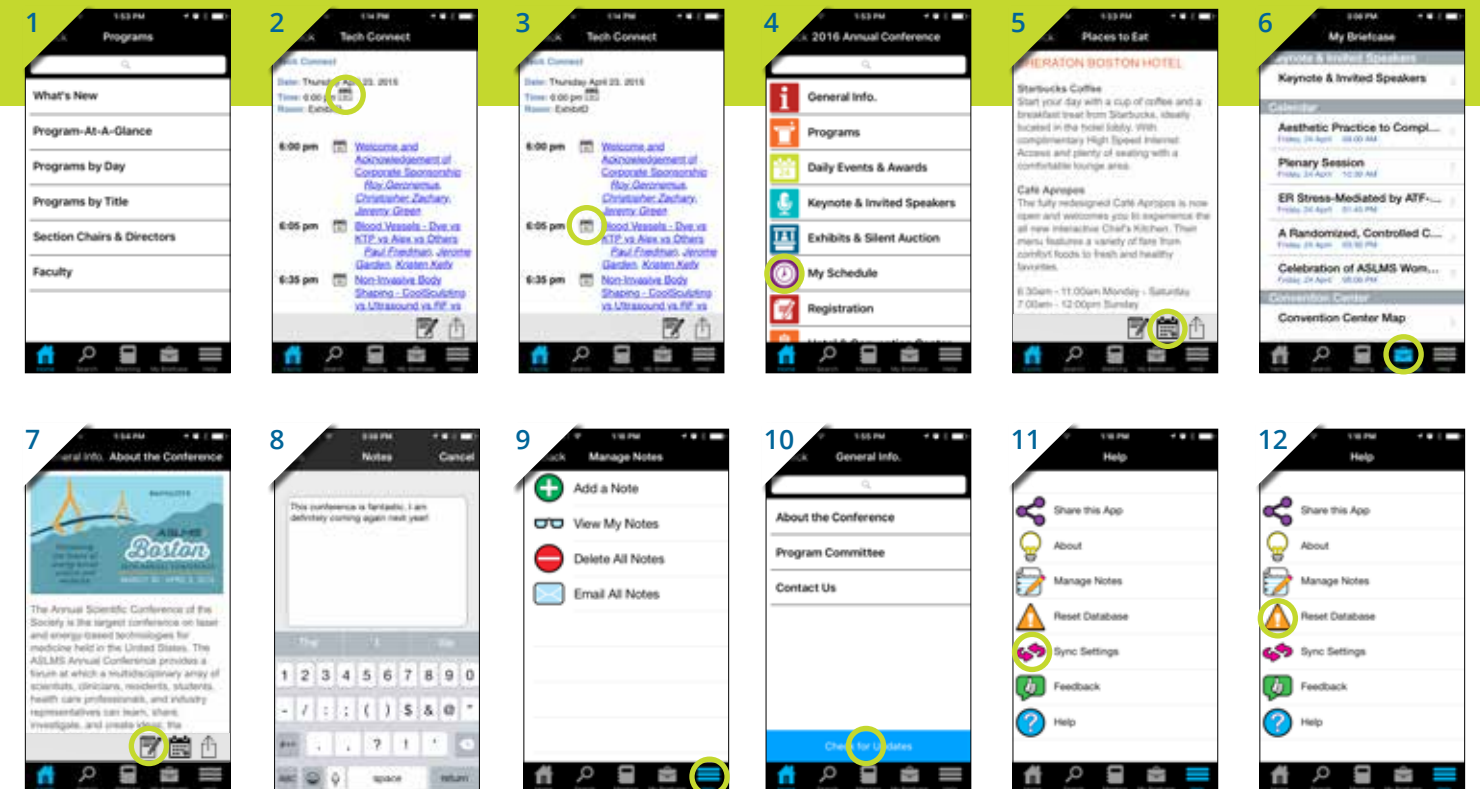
1

1:53 PM

Programs

What's New

Program-At-A-Glance

Programs by Day

Programs by Title

Section Chairs & Directors

Faculty

2

1:14 PM

Tech Connect

Date: Thursday April 23, 2015

Time: 6:00 pm

Room: Exhibit

6:00 pm Welcome and Acknowledgement of Corporate Sponsorship Roy Geronemus, Christopher Zachary, Jeremy Green

6:05 pm Blood Vessels - Dye vs KTP vs Alex vs Others Paul Friedman, Jerome Garden, Kristen Kelly

6:35 pm Non-Invasive Body Shaping - CoolSculpting vs Ultrasound vs RF vs

3

1:14 PM

Tech Connect

Tech Connect

Date: Thursday April 23, 2015

Time: 6:00 pm

Room: ExhibitD

6:00 pm Welcome and Acknowledgement of Corporate Sponsorship Roy Geronemus, Christopher Zachary, Jeremy Green

6:05 pm Blood Vessels - Dye vs KTP vs Alex vs Others Paul Friedman, Jerome Garden, Kristen Kelly

6:35 pm Non-Invasive Body Shaping - CoolSculpting vs Ultrasound vs RF vs

4

1:53 PM

2016 Annual Conference

General Info.

Programs

Daily Events & Awards

Keynote & Invited Speakers

Exhibits & Silent Auction

My Schedule

Registration

5

1:53 PM

Places to Eat

SHERATON BOSTON HOTEL

Starbucks Coffee
Start your day with a cup of coffee and a breakfast treat from Starbucks, ideally located in the hotel lobby. With complimentary High Speed Internet Access and plenty of seating with a comfortable lounge area.

Café Apropos
The fully redesigned Café Apropos is now open and welcomes you to experience the all new interactive Chef's Kitchen. Their menu features a variety of fare from comfort foods to fresh and healthy favorites.

6:30am - 11:00am Monday - Saturday
7:00am - 12:00pm Sunday

6

3:08 PM

My Briefcase

Keynote & Invited Speakers

Keynote & Invited Speakers

Calendar

Aesthetic Practice to Compl...

Plenary Session

ER Stress-Mediated by ATF-...

A Randomized, Controlled C...

Celebration of ASLMS Wom...

Convention Center

Convention Center Map

7

1:54 PM

General Info. About the Conference

ASLMS Boston

The Annual Scientific Conference of the Society is the largest conference on laser and energy-based technologies for medicine held in the United States. The ASLMS Annual Conference provides a forum at which a multidisciplinary array of scientists, clinicians, residents, students, health care professionals, and industry representatives can learn, share, investigate, and create ideas, the

8

3:58 PM

Notes

Cancel

This conference is fantastic, I am definitely coming again next year!

The I We

1 2 3 4 5 6 7 8 9 0

- / : ; ( ) $ & @ "

#+= . , ? ! '

ABC space return

9

1:16 PM

Manage Notes

Add a Note

View My Notes

Delete All Notes

Email All Notes

10

1:55 PM

General Info.

About the Conference

Program Committee

Contact Us

Check for Updates

11

1:16 PM

Help

Share this App

About

Manage Notes

Reset Database

Sync Settings

Feedback

Help

12

1:16 PM

Help

Share this App

About

Manage Notes

Reset Database

Sync Settings

Feedback

Help